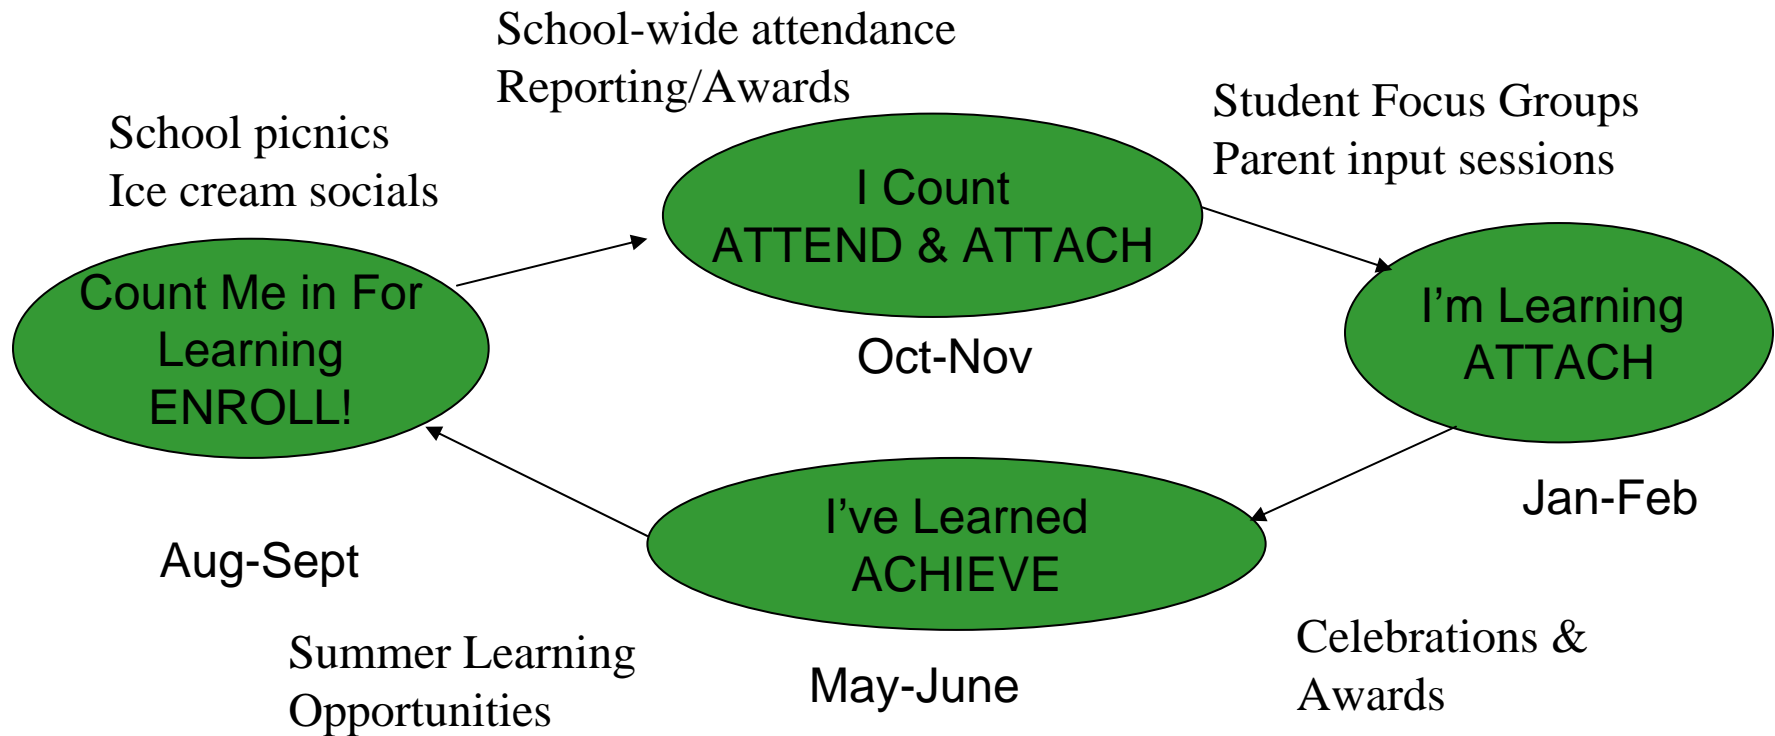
School-wide attendance
Reporting/Awards

School picnics
Ice cream socials

Student Focus Groups
Parent input sessions

I Count
ATTEND & ATTACH

Count Me in For Learning
ENROLL!

Oct-Nov

I'm Learning
ATTACH

Jan-Feb

I've Learned
ACHIEVE

Aug-Sept

Summer Learning
Opportunities

May-June

Celebrations &
Awards